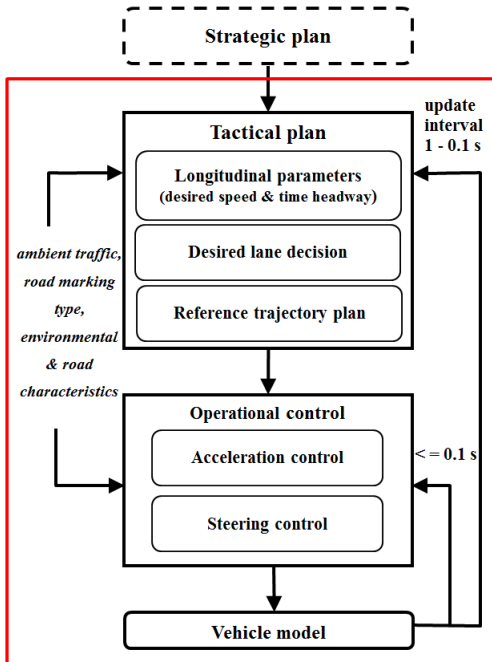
Strategic plan

Tactical plan

update interval 1 - 0.1 s

Longitudinal parameters
(desired speed & time headway)

Desired lane decision

Reference trajectory plan

ambient traffic, road marking type, environmental & road characteristics

Operational control

Acceleration control

< = 0.1 s

Steering control

Vehicle model